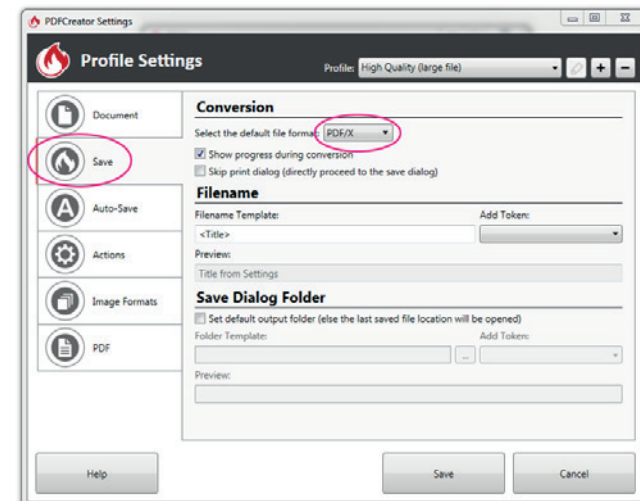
PDFCreator Settings

Profile Settings

Profile: High Quality (large file)

Document

Save

Auto-Save

Actions

Image Formats

PDF

Conversion

Select the default file format: PDF/X

Show progress during conversion

Skip print dialog (directly proceed to the save dialog)

Filename

Filename Template:

Add Token:

<Title>

Preview:

Title from Settings

Save Dialog Folder

Set default output folder (else the last saved file location will be opened)

Folder Template:

Add Token:

...

Preview:

Help

Save

Cancel